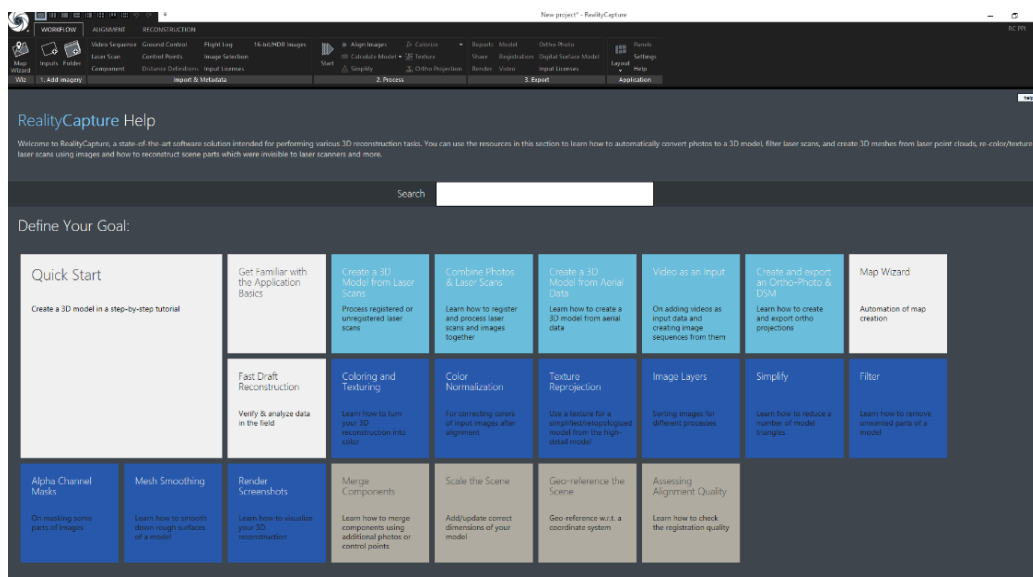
New project* - RealityCapture

WORKFLOW ALIGNMENT RECONSTRUCTION

RC PPI

Map Wizard Inputs Folder Video Sequence Laser Scan Component Ground Control Control Points Distance Definitions Flight Log Image Selection Input Licenses 16-bit/HDR Images Start Align Images Calculate Model Simplify Colorize Texture Ortho Projection Reports Share Render Model Registration Video Ortho Photo Digital Surface Model Input Licenses Layout Panels Settings Help

Wiz 1. Add imagery Import & Metadata 2. Process 3. Export Application

RealityCapture Help

Welcome to RealityCapture, a state-of-the-art software solution intended for performing various 3D reconstruction tasks. You can use the resources in this section to learn how to automatically convert photos to a 3D model, filter laser scans, and create 3D meshes from laser point clouds, re-color/texture laser scans using images and how to reconstruct scene parts which were invisible to laser scanners and more.

Search

Define Your Goal:

Quick Start
Create a 3D model in a step-by-step tutorial

Get Familiar with the Application Basics

Create a 3D Model from Laser Scans
Process registered or unregistered laser scans

Combine Photos & Laser Scans
Learn how to register and process laser scans and images together

Create a 3D Model from Aerial Data
Learn how to create a 3D model from aerial data

Video as an Input
On adding videos as input data and creating image sequences from them

Create and export an Ortho-Photo & DSM
Learn how to create and export ortho projections

Map Wizard
Automation of map creation

Fast Draft Reconstruction
Verify & analyze data in the field

Coloring and Texturing
Learn how to turn your 3D reconstruction into color

Color Normalization
For correcting colors of input images after alignment

Texture Reprojection
Use a texture for a simplified/retopologized model from the high-detail model

Image Layers
Sorting images for different processes

Simplify
Learn how to reduce a number of model triangles

Filter
Learn how to remove unwanted parts of a model

Alpha Channel Masks
On masking some parts of images

Mesh Smoothing
Learn how to smooth down rough surfaces of a model

Render Screenshots
Learn how to visualize your 3D reconstruction

Merge Components
Learn how to merge components using additional photos or control points

Scale the Scene
Add/update correct dimensions of your model

Geo-reference the Scene
Geo-reference w.r.t. a coordinate system

Assessing Alignment Quality
Learn how to check the registration quality